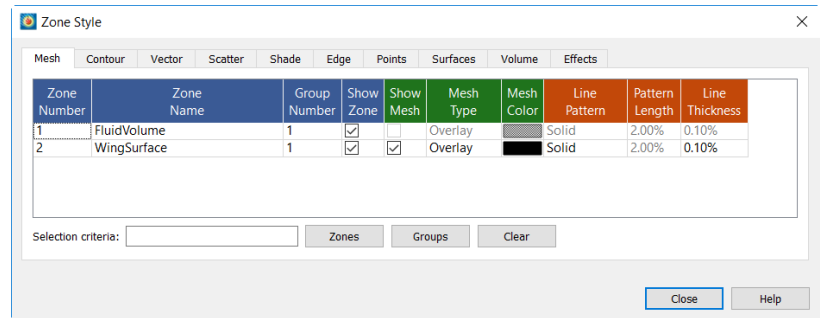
Zone Style

Mesh | Contour | Vector | Scatter | Shade | Edge | Points | Surfaces | Volume | Effects

| Zone Number | Zone Name | Group Number | Show Zone | Show Mesh | Mesh Type | Mesh Color | Line Pattern | Pattern Length | Line Thickness |
|---|---|---|---|---|---|---|---|---|---|
| 1 | FluidVolume | 1 | ☑ | ☐ | Overlay | | Solid | 2.00% | 0.10% |
| 2 | WingSurface | 1 | ☑ | ☑ | Overlay | | Solid | 2.00% | 0.10% |

Selection criteria: Zones Groups Clear

Close Help